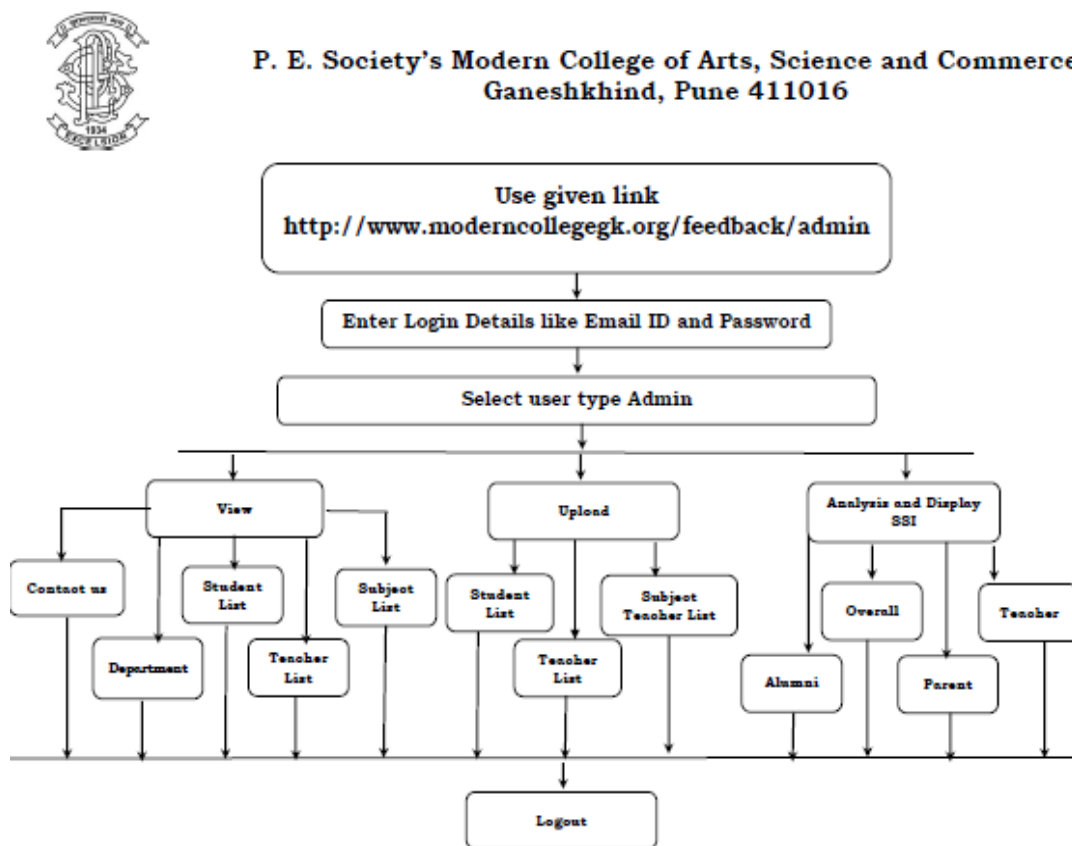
1934

P. E. Society's Modern College of Arts, Science and Commerce
Ganeshkhind, Pune 411016

Use given link
http://www.moderncollegegk.org/feedback/admin

Enter Login Details like Email ID and Password

Select user type Admin

View

Contact us

Department

Student List

Teacher List

Subject List

Upload

Student List

Teacher List

Subject Teacher List

Analysis and Display SSI

Alumni

Overall

Parent

Teacher

Logout